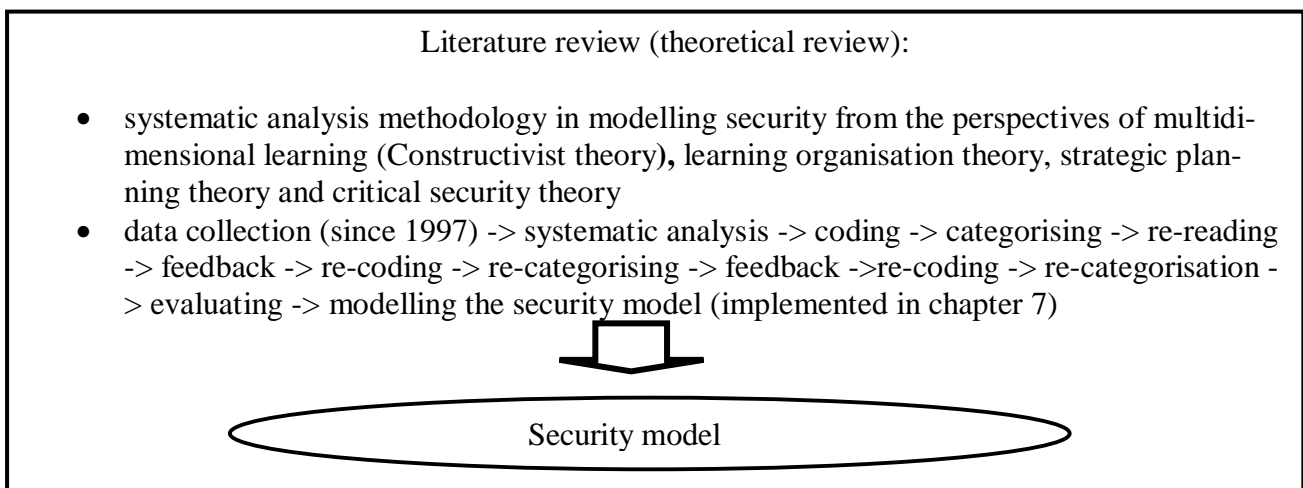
Literature review (theoretical review):

- systematic analysis methodology in modelling security from the perspectives of multidimensional learning (Constructivist theory), learning organisation theory, strategic planning theory and critical security theory
- data collection (since 1997) -> systematic analysis -> coding -> categorising -> re-reading -> feedback -> re-coding -> re-categorising -> feedback ->re-coding -> re-categorisation -> evaluating -> modelling the security model (implemented in chapter 7)

Security model